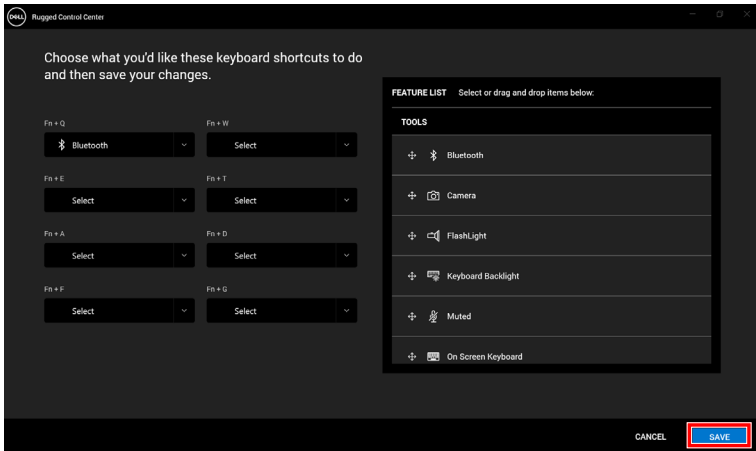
DELL Rugged Control Center

Choose what you'd like these keyboard shortcuts to do and then save your changes.

Fn + Q
Bluetooth
Fn + W
Select
Fn + E
Select
Fn + T
Select
Fn + A
Select
Fn + D
Select
Fn + F
Select
Fn + G
Select

FEATURE LIST Select or drag and drop items below:

TOOLS

Bluetooth

Camera

FlashLight

Keyboard Backlight

Muted

On Screen Keyboard

CANCEL SAVE